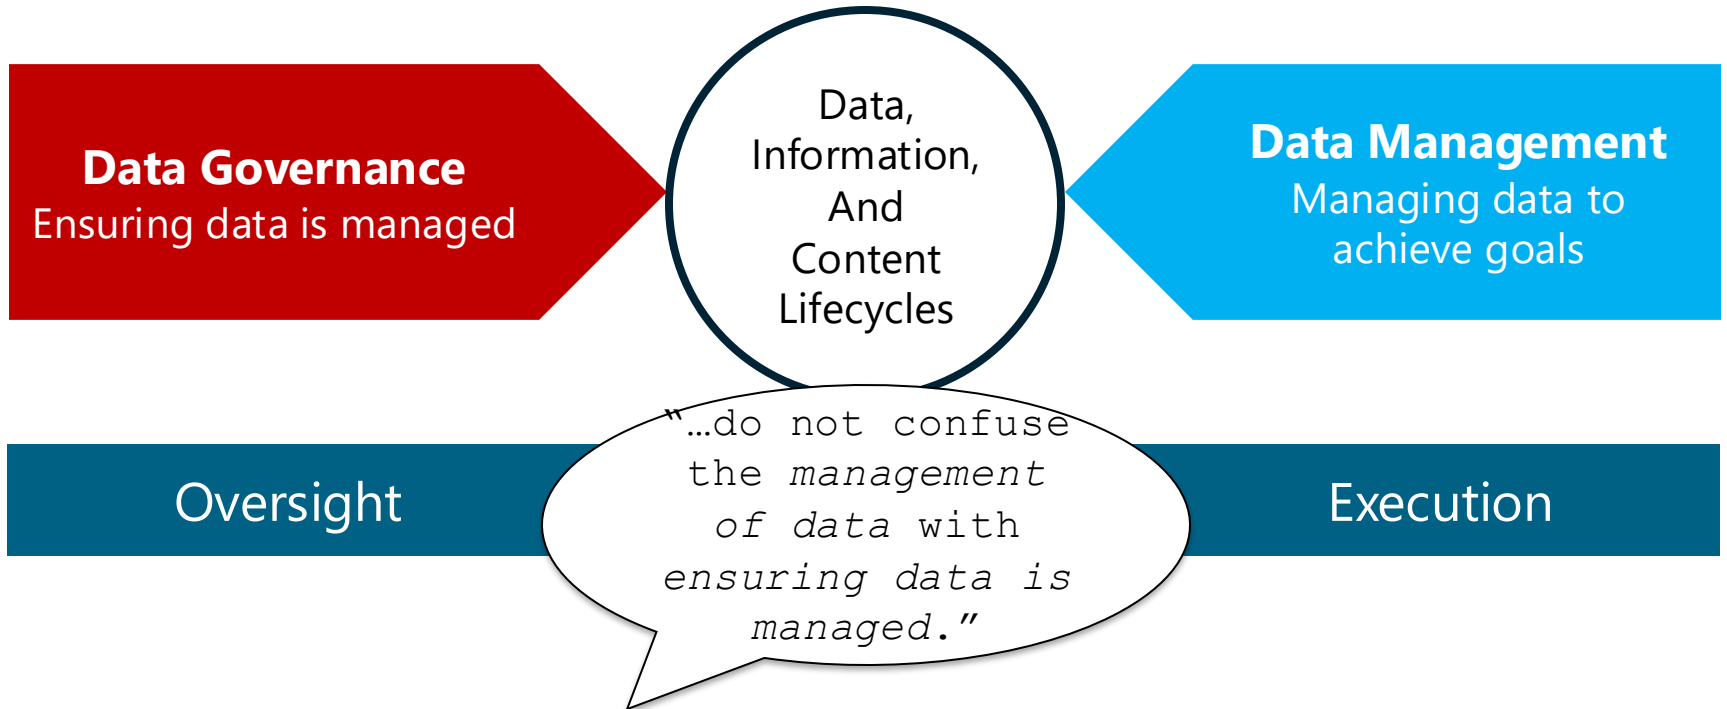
Data Governance
Ensuring data is managed

Data, Information, And Content Lifecycles

Data Management
Managing data to achieve goals

Oversight

"…do not confuse the management of data with ensuring data is managed."

Execution